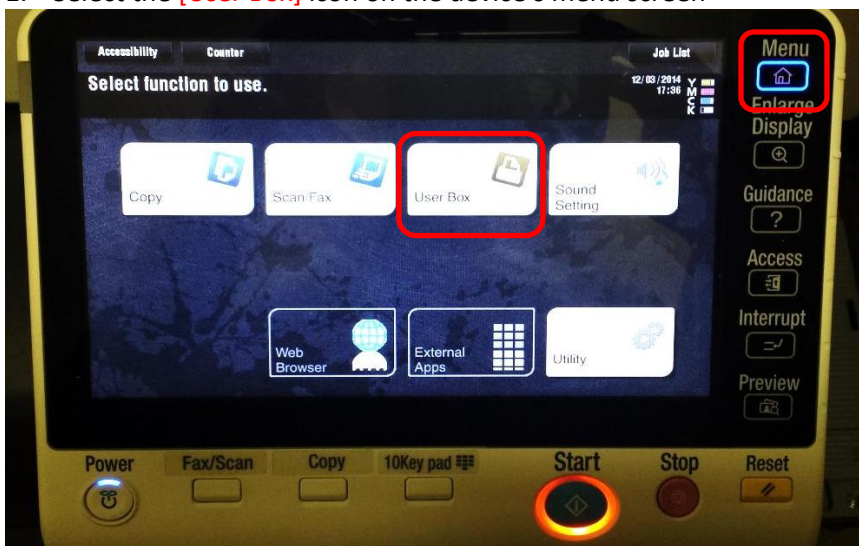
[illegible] Select the [User Box] icon on the device's menu screen

Accessibility
Counter
Job List
Select function to use.
12/03/2014 17:36
Y M C K
Copy
Scan/Fax
User Box
Sound Setting
Web Browser
External Apps
Utility

Menu
Enlarge Display
Guidance
?
Access
Interrupt
Preview

Power
Fax/Scan
Copy
10Key pad
Start
Stop
Reset